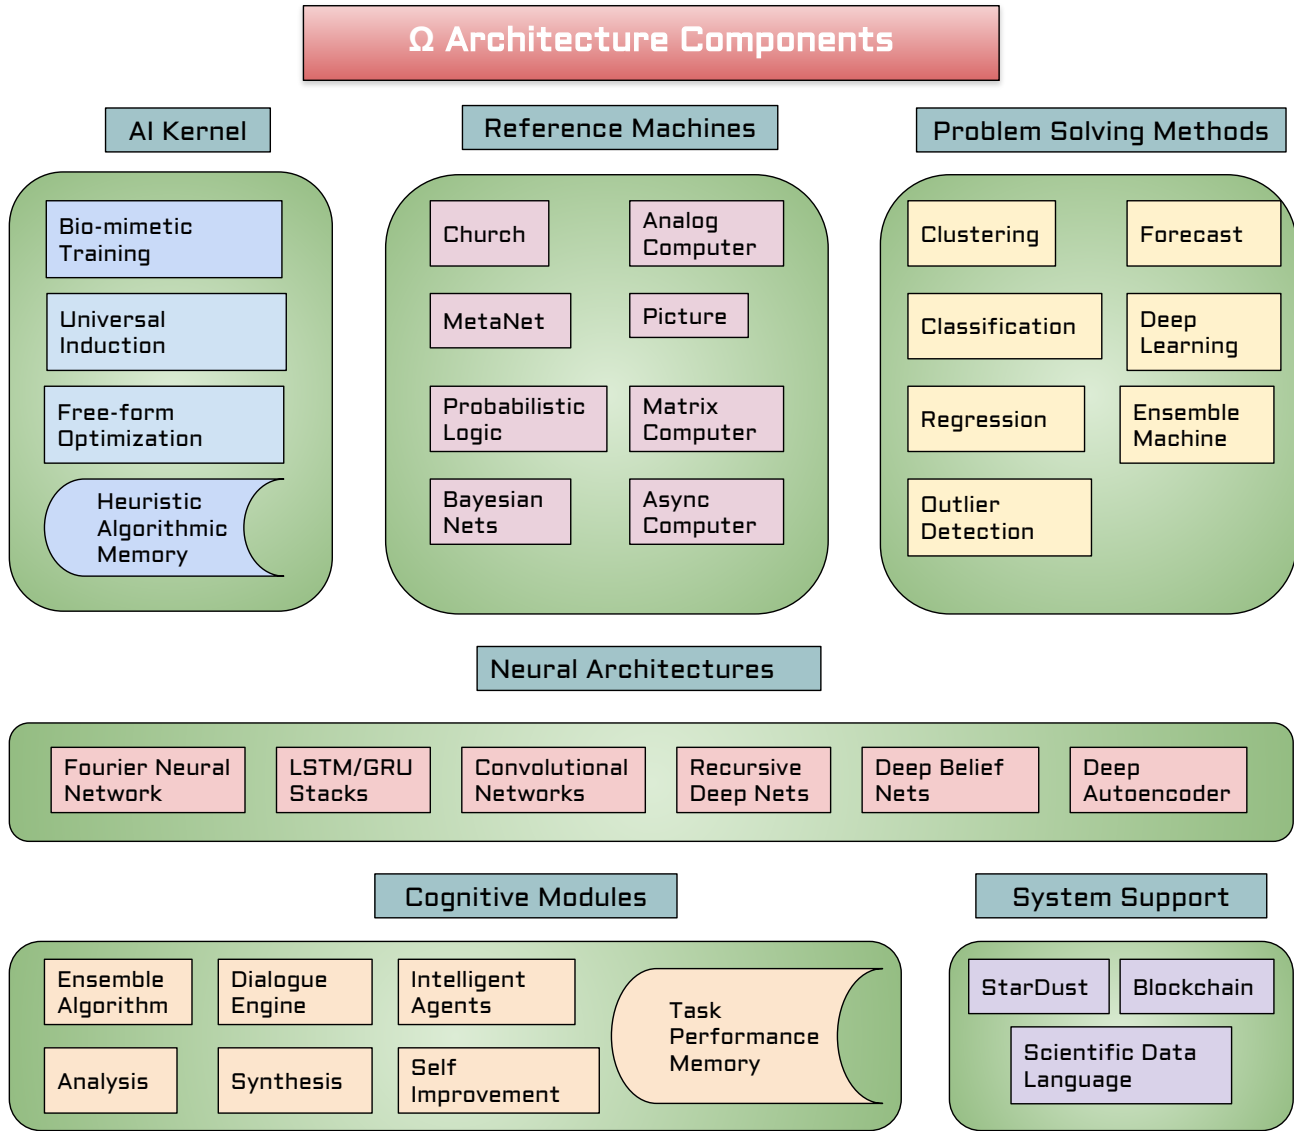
Ω Architecture Components

AI Kernel

Bio-mimetic Training

Universal Induction

Free-form Optimization

Heuristic Algorithmic Memory

Reference Machines

Church

Analog Computer

MetaNet

Picture

Probabilistic Logic

Matrix Computer

Bayesian Nets

Async Computer

Problem Solving Methods

Clustering

Forecast

Classification

Deep Learning

Regression

Ensemble Machine

Outlier Detection

Neural Architectures

Fourier Neural Network

LSTM/GRU Stacks

Convolutional Networks

Recursive Deep Nets

Deep Belief Nets

Deep Autoencoder

Cognitive Modules

Ensemble Algorithm

Dialogue Engine

Intelligent Agents

Task Performance Memory

Analysis

Synthesis

Self Improvement

System Support

StarDust

Blockchain

Scientific Data Language